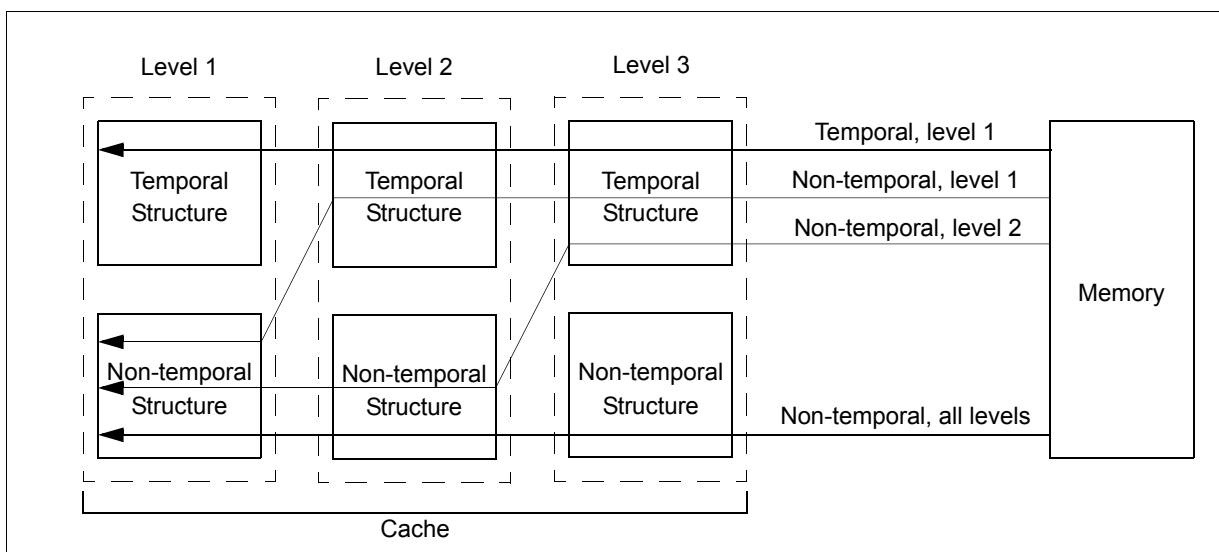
Level 1

Level 2

Level 3

Temporal Structure

Temporal Structure

Temporal Structure

Temporal, level 1

Non-temporal, level 1

Non-temporal, level 2

Memory

Non-temporal Structure

Non-temporal Structure

Non-temporal Structure

Non-temporal, all levels

Cache